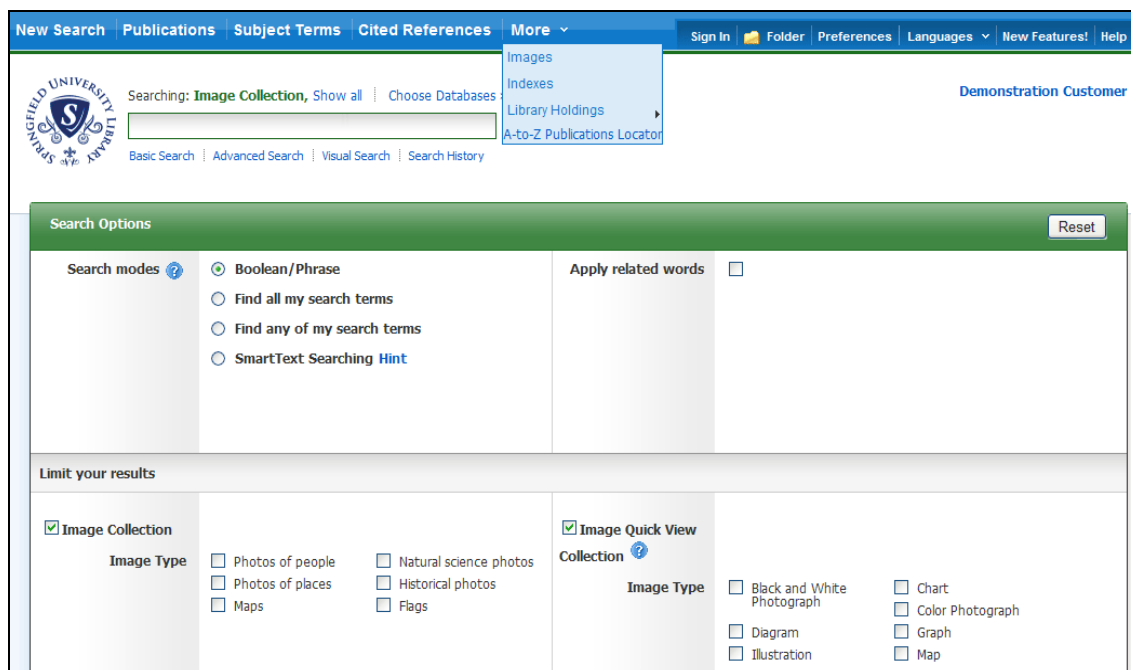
New Search | Publications | Subject Terms | Cited References | More

Images
Indexes
Library Holdings
A-to-Z Publications Locator

Sign In | Folder | Preferences | Languages | New Features! | Help

SPRINGFIELD UNIVERSITY LIBRARY

Searching: Image Collection, Show all | Choose Databases

Basic Search | Advanced Search | Visual Search | Search History

Demonstration Customer

Search Options

Reset

Search modes

Boolean/Phrase
Find all my search terms
Find any of my search terms
SmartText Searching Hint

Apply related words

Limit your results

Image Collection

Image Type
Photos of people
Photos of places
Maps
Natural science photos
Historical photos
Flags

Image Quick View Collection

Image Type
Black and White Photograph
Diagram
Illustration
Chart
Color Photograph
Graph
Map